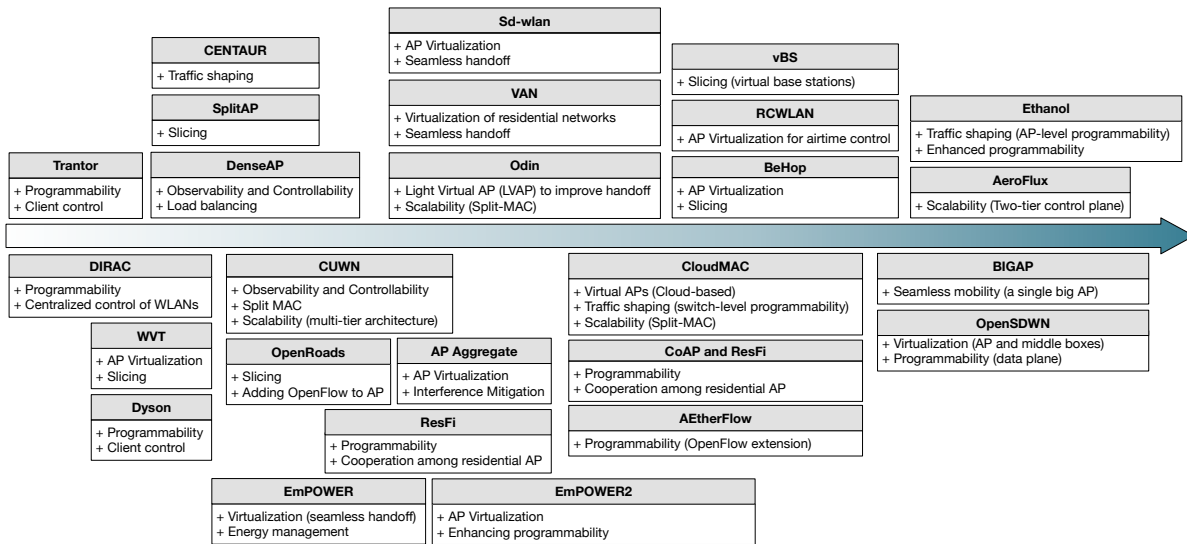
Sd-wlan
+ AP Virtualization
+ Seamless handoff

CENTAUR
+ Traffic shaping

vBS
+ Slicing (virtual base stations)

SplitAP
+ Slicing

VAN
+ Virtualization of residential networks
+ Seamless handoff

RCWLAN
+ AP Virtualization for airtime control

Ethanol
+ Traffic shaping (AP-level programmability)
+ Enhanced programmability

Trantor
+ Programmability
+ Client control

DenseAP
+ Observability and Controllability
+ Load balancing

Odin
+ Light Virtual AP (LVAP) to improve handoff
+ Scalability (Split-MAC)

BeHop
+ AP Virtualization
+ Slicing

AeroFlux
+ Scalability (Two-tier control plane)

DIRAC
+ Programmability
+ Centralized control of WLANs

CUWN
+ Observability and Controllability
+ Split MAC
+ Scalability (multi-tier architecture)

CloudMAC
+ Virtual APs (Cloud-based)
+ Traffic shaping (switch-level programmability)
+ Scalability (Split-MAC)

BIGAP
+ Seamless mobility (a single big AP)

WVT
+ AP Virtualization
+ Slicing

OpenSDWN
+ Virtualization (AP and middle boxes)
+ Programmability (data plane)

OpenRoads
+ Slicing
+ Adding OpenFlow to AP

AP Aggregate
+ AP Virtualization
+ Interference Mitigation

CoAP and ResFi
+ Programmability
+ Cooperation among residential AP

Dyson
+ Programmability
+ Client control

ResFi
+ Programmability
+ Cooperation among residential AP

AEtherFlow
+ Programmability (OpenFlow extension)

EmPOWER
+ Virtualization (seamless handoff)
+ Energy management

EmPOWER2
+ AP Virtualization
+ Enhancing programmability